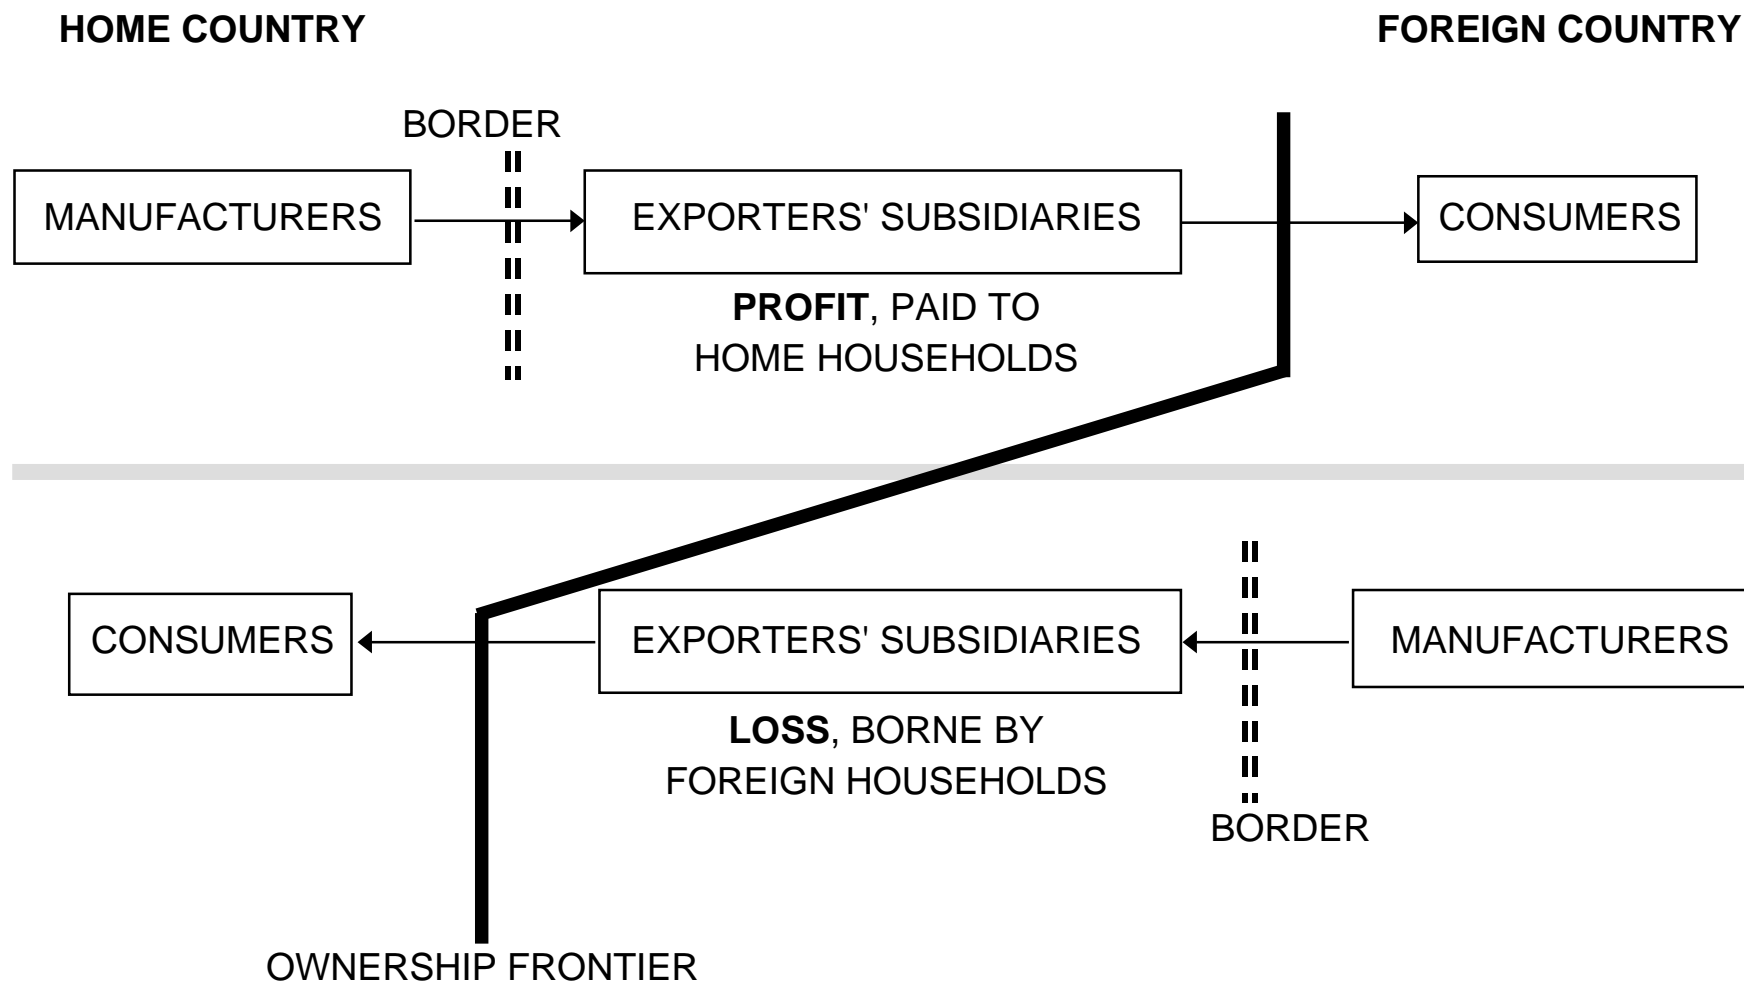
HOME COUNTRY

FOREIGN COUNTRY

BORDER

MANUFACTURERS

EXPORTERS' SUBSIDIARIES

CONSUMERS

**PROFIT**, PAID TO HOME HOUSEHOLDS

CONSUMERS

EXPORTERS' SUBSIDIARIES

MANUFACTURERS

**LOSS**, BORNE BY FOREIGN HOUSEHOLDS

BORDER

OWNERSHIP FRONTIER